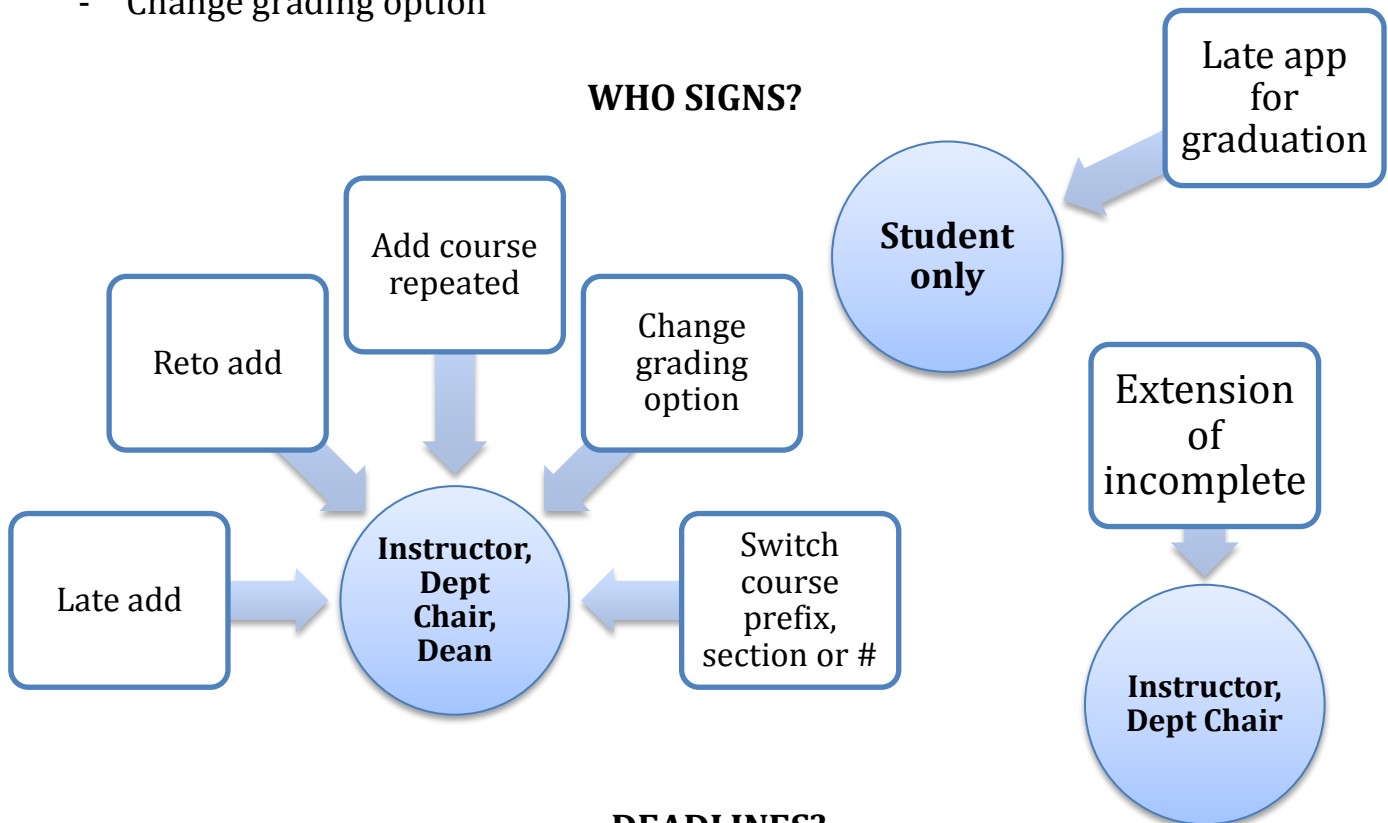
- Change grading option

WHO SIGNS?

Late app for graduation

Student only

Add course repeated

Reto add

Change grading option

Extension of incomplete

Late add

Instructor, Dept Chair, Dean

Switch course prefix, section or #

Instructor, Dept Chair

DEADLINES?